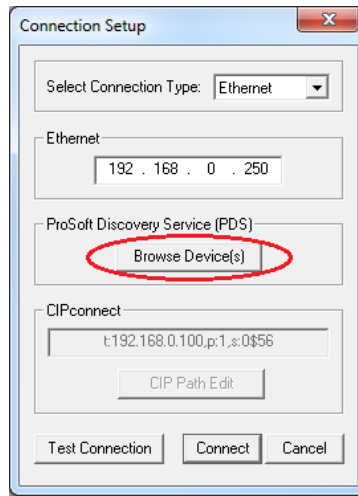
Connection Setup

Select Connection Type: Ethernet

Ethernet

192 . 168 . 0 . 250

ProSoft Discovery Service (PDS)

Browse Device(s)

CIPconnect

t:192.168.0.100,p:1,s:0$56

CIP Path Edit

Test Connection

Connect

Cancel